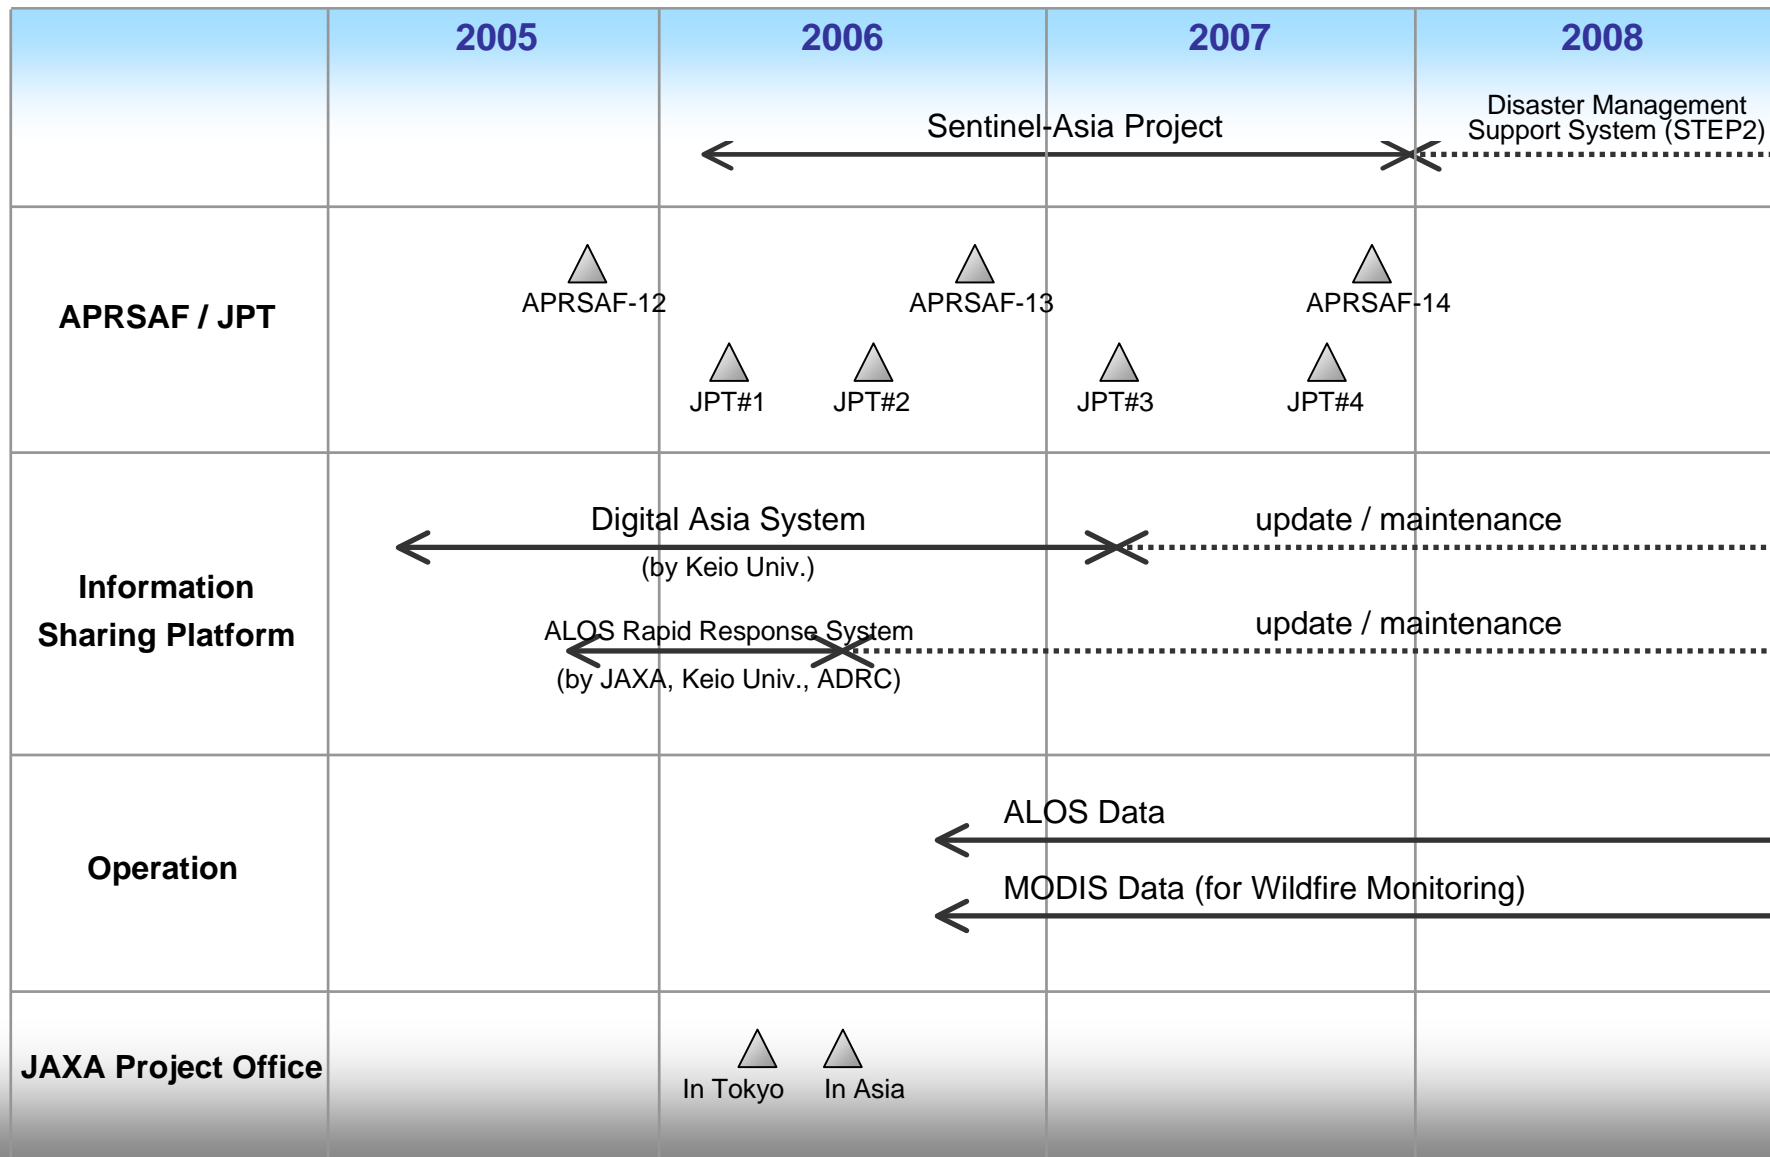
| | 2005 | 2006 | 2007 | 2008 |
|---|---|---|---|---|
| | | Sentinel-Asia Project | | Disaster Management Support System (STEP2) |
| APRSAF / JPT | APRSAF-12 | JPT#1 JPT#2 APRSAF-13 | JPT#3 JPT#4 APRSAF-14 | |
| Information Sharing Platform | Digital Asia System (by Keio Univ.) ALOS Rapid Response System (by JAXA, Keio Univ., ADRC) | | update / maintenance update / maintenance | |
| Operation | | ALOS Data MODIS Data (for Wildfire Monitoring) | | |
| JAXA Project Office | | In Tokyo In Asia | | |